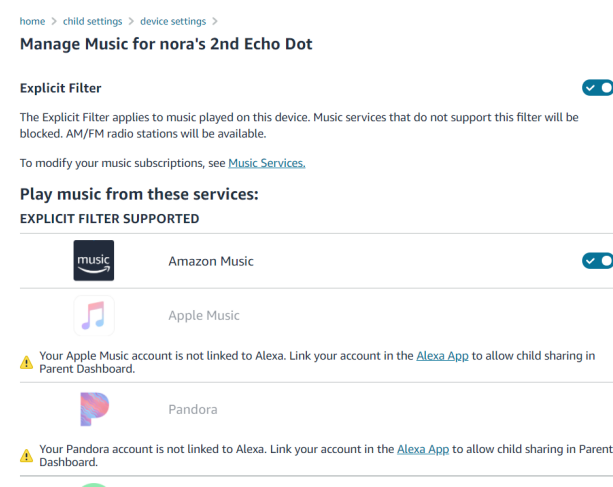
home > child settings > device settings >

Manage Music for nora's 2nd Echo Dot

Explicit Filter

The Explicit Filter applies to music played on this device. Music services that do not support this filter will be blocked. AM/FM radio stations will be available.

To modify your music subscriptions, see Music Services.

Play music from these services:

EXPLICIT FILTER SUPPORTED

music

Amazon Music

Apple Music

Your Apple Music account is not linked to Alexa. Link your account in the Alexa App to allow child sharing in Parent Dashboard.

Pandora

Your Pandora account is not linked to Alexa. Link your account in the Alexa App to allow child sharing in Parent Dashboard.